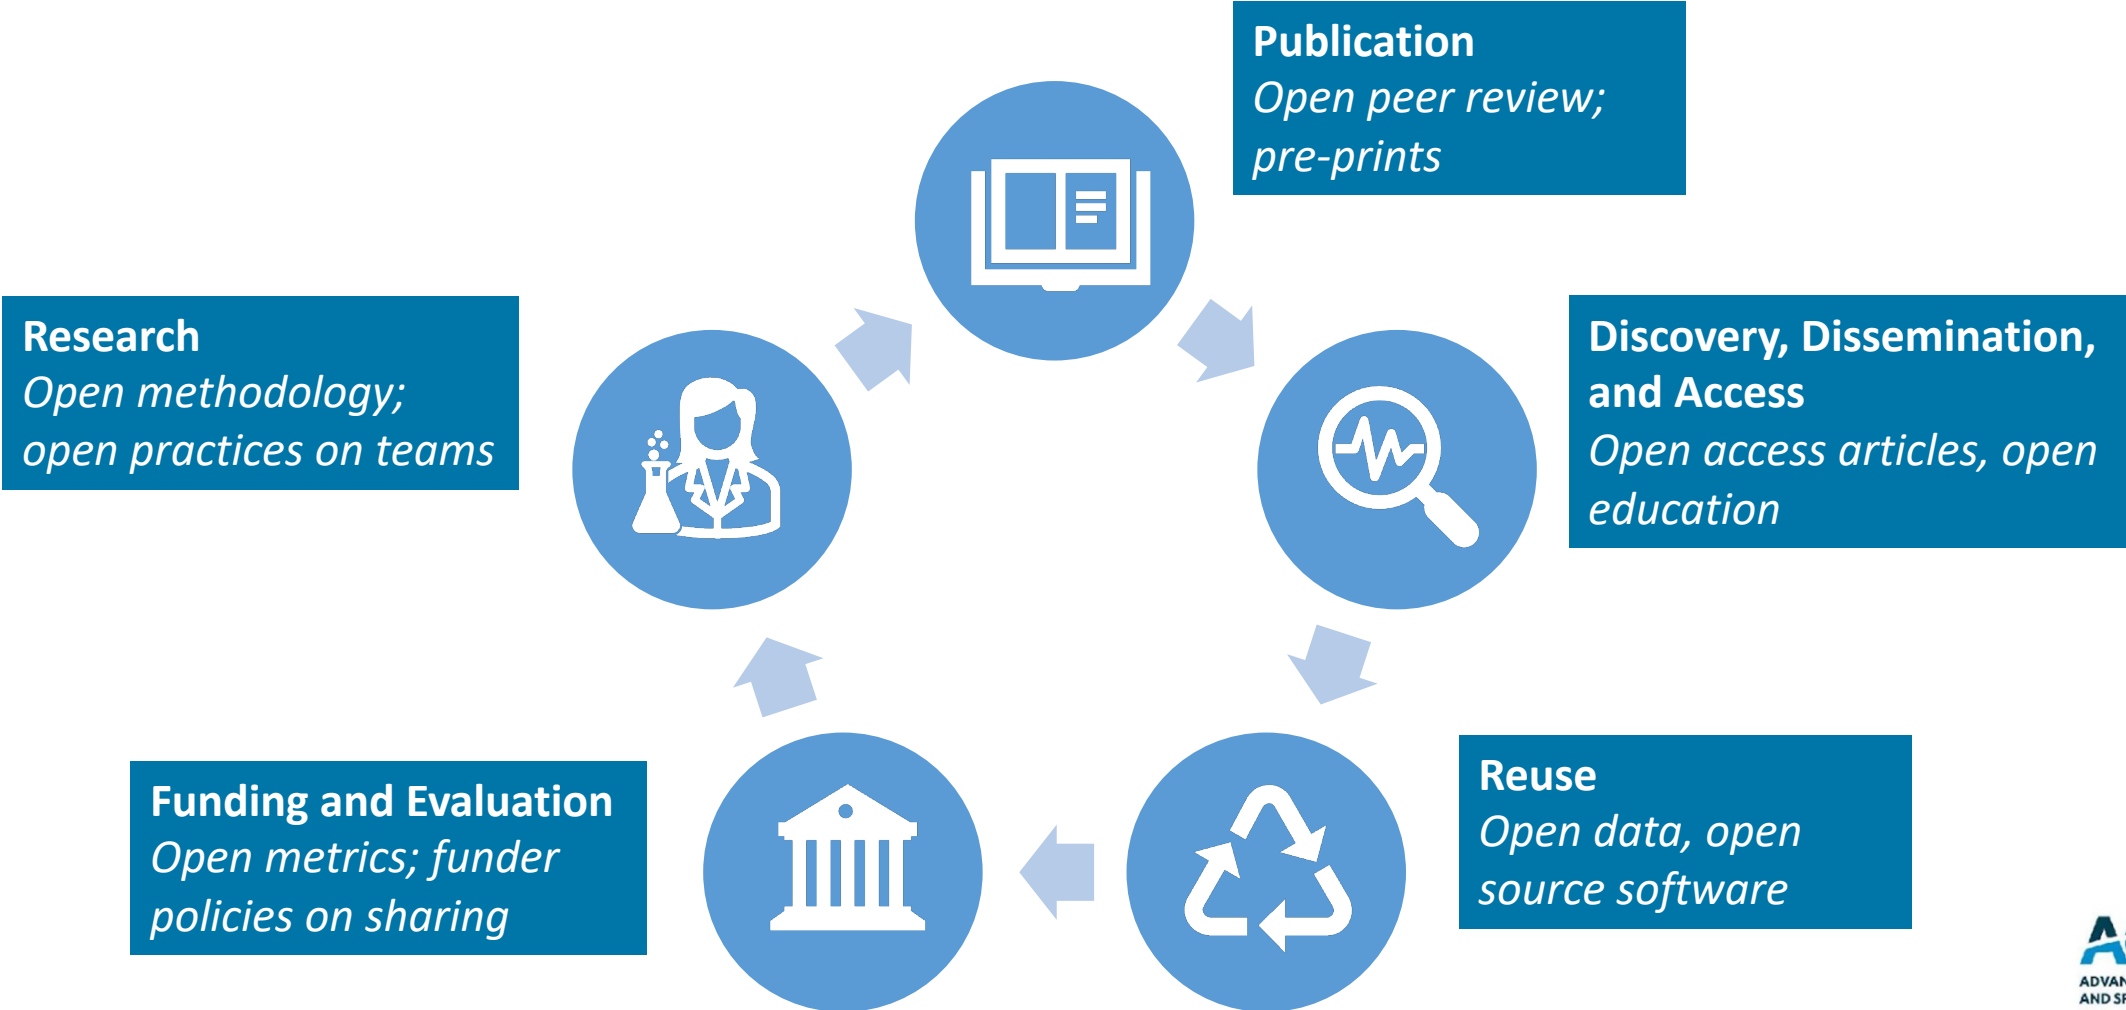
Publication
*Open peer review; pre-prints*

Research
*Open methodology; open practices on teams*

Discovery, Dissemination, and Access
*Open access articles, open education*

Funding and Evaluation
*Open metrics; funder policies on sharing*

Reuse
*Open data, open source software*

ADVAN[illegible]
AND SF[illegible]